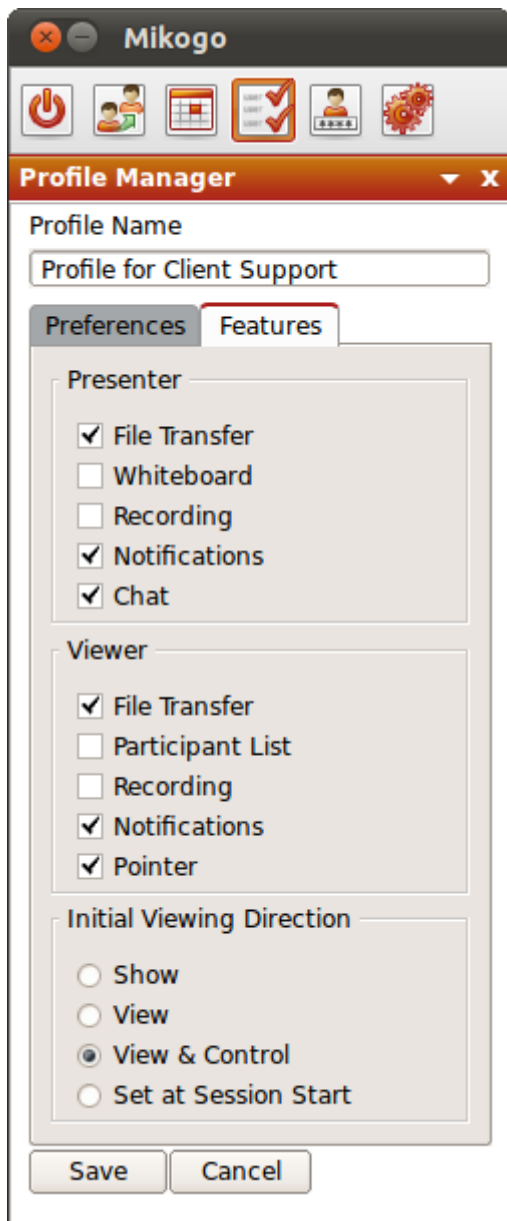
Mikogo

Profile Manager

Profile Name

Profile for Client Support

Preferences | Features

Presenter

☑ File Transfer
☐ Whiteboard
☐ Recording
☑ Notifications
☑ Chat

Viewer

☑ File Transfer
☐ Participant List
☐ Recording
☑ Notifications
☑ Pointer

Initial Viewing Direction

○ Show
○ View
◉ View & Control
○ Set at Session Start

Save | Cancel